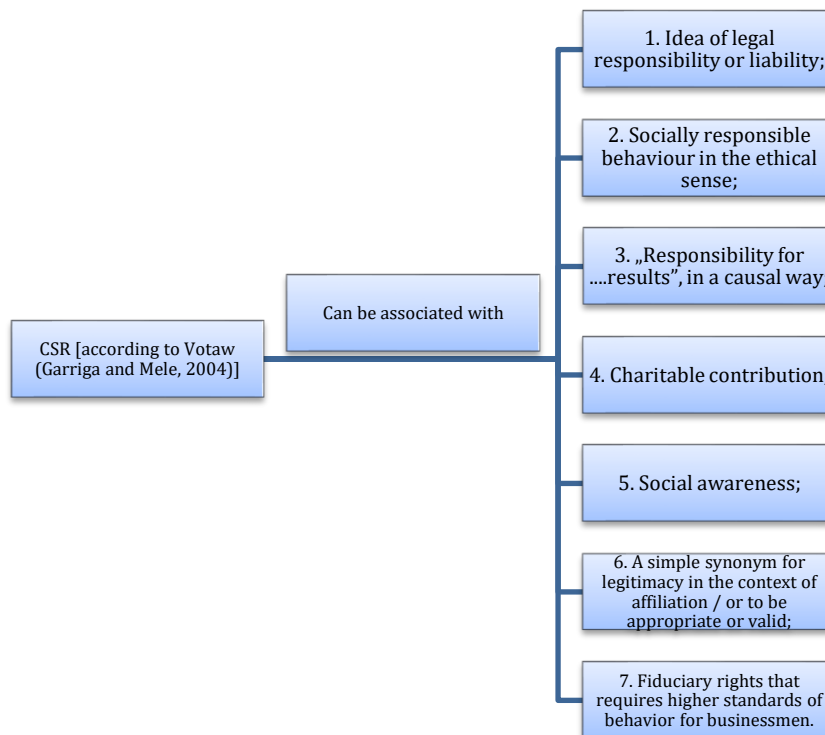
CSR [according to Votaw (Garriga and Mele, 2004)]

Can be associated with

1. Idea of legal responsibility or liability;

2. Socially responsible behaviour in the ethical sense;

3. „Responsibility for ....results", in a causal way

4. Charitable contribution

5. Social awareness;

6. A simple synonym for legitimacy in the context of affiliation / or to be appropriate or valid;

7. Fiduciary rights that requires higher standards of behavior for businessmen.